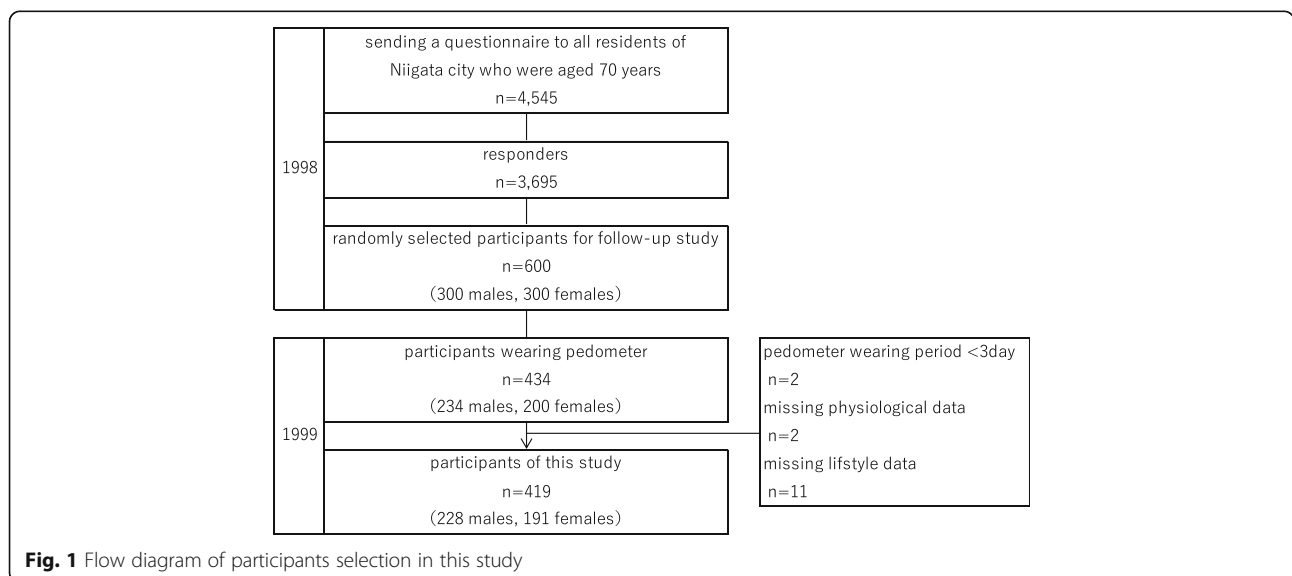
1998

sending a questionnaire to all residents of Niigata city who were aged 70 years
n=4,545

responders
n=3,695

randomly selected participants for follow-up study
n=600
(300 males, 300 females)

1999

participants wearing pedometer
n=434
(234 males, 200 females)

pedometer wearing period <3day
n=2
missing physiological data
n=2
missing lifstyle data
n=11

participants of this study
n=419
(228 males, 191 females)

**Fig. 1** Flow diagram of participants selection in this study